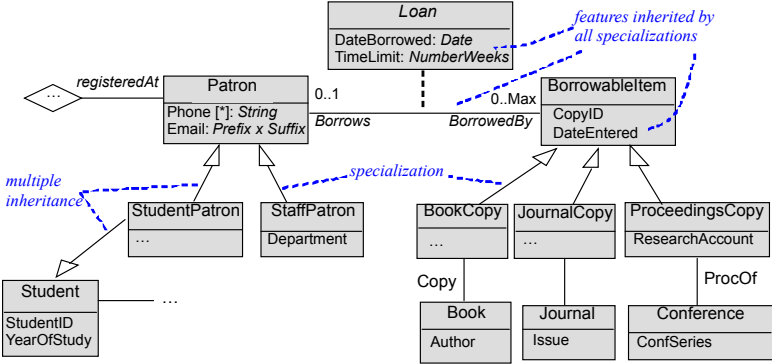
Loan
DateBorrowed: Date
TimeLimit: NumberWeeks

features inherited by all specializations

…
registeredAt

Patron
Phone [*]: String
Email: Prefix x Suffix

0..1
Borrows
0..Max
BorrowedBy

BorrowableItem
CopyID
DateEntered

multiple inheritance

specialization

StudentPatron
…

StaffPatron
Department

BookCopy
…

JournalCopy
…

ProceedingsCopy
ResearchAccount

Student
StudentID
YearOfStudy

…

Copy

Book
Author

Journal
Issue

ProcOf

Conference
ConfSeries